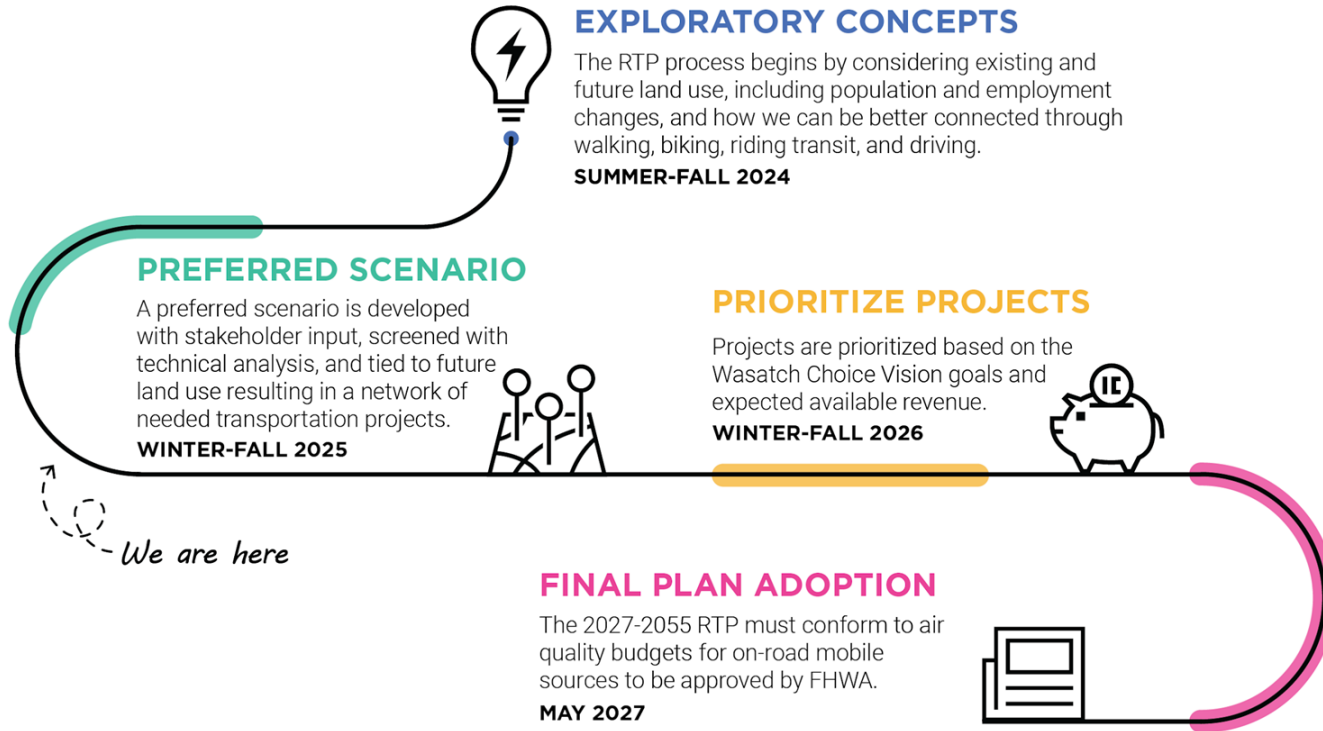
EXPLORATORY CONCEPTS

The RTP process begins by considering existing and future land use, including population and employment changes, and how we can be better connected through walking, biking, riding transit, and driving.

SUMMER-FALL 2024

PREFERRED SCENARIO

A preferred scenario is developed with stakeholder input, screened with technical analysis, and tied to future land use resulting in a network of needed transportation projects.

WINTER-FALL 2025

PRIORITIZE PROJECTS

Projects are prioritized based on the Wasatch Choice Vision goals and expected available revenue.

WINTER-FALL 2026

We are here

FINAL PLAN ADOPTION

The 2027-2055 RTP must conform to air quality budgets for on-road mobile sources to be approved by FHWA.

MAY 2027